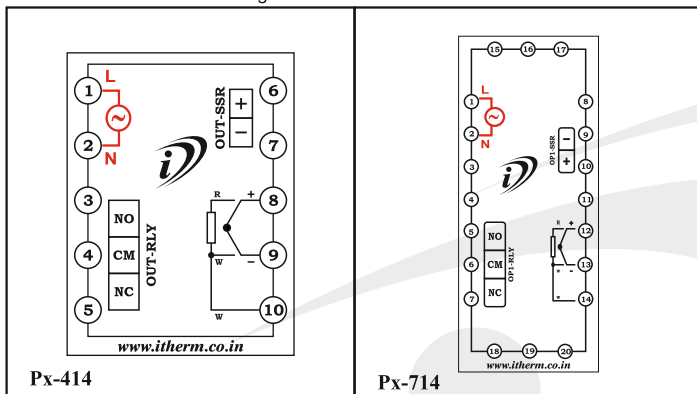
1
L
2
N
3
4
5
NO
CM
NC
OUT-RLY
OUT-SSR
+
−
6
7
R
+
8
W
−
9
W
10
www.itherm.co.in
Px-414

15 16 17
1
L
2
N
3
4
5
6
7
NO
CM
NC
OP1-RLY
OP1-SSR
−
+
8
9
10
11
R
+
12
W
−
13
W
14
18 19 20
www.itherm.co.in
Px-714